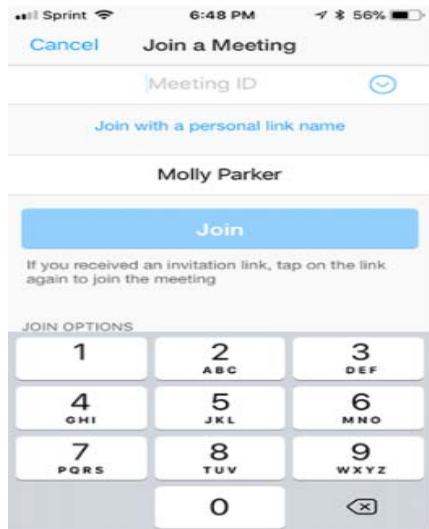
Sprint 6:48 PM 56%

Cancel Join a Meeting

Meeting ID

Join with a personal link name

Molly Parker

Join

If you received an invitation link, tap on the link again to join the meeting

JOIN OPTIONS

1
2 ABC
3 DEF
4 GHI
5 JKL
6 MNO
7 PQRS
8 TUV
9 WXYZ
0